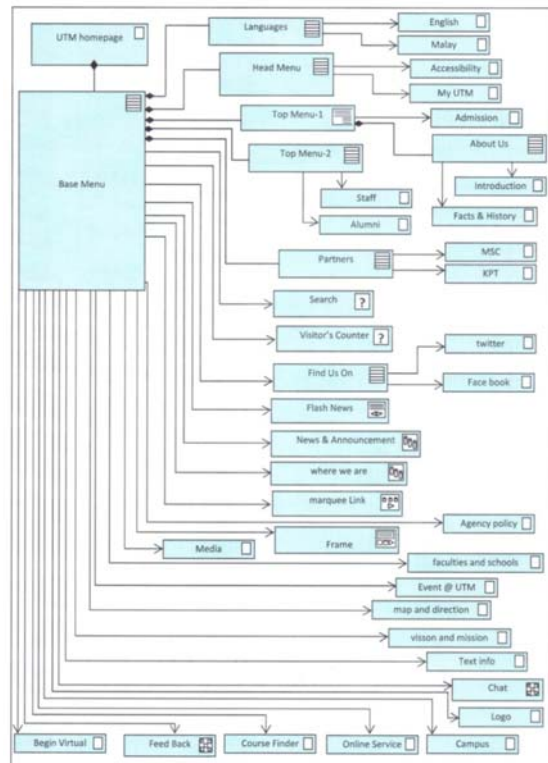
UTM homepage

Languages

English

Malay

Head Menu

Accessibility

My UTM

Top Menu-1

Admission

About Us

Top Menu-2

Introduction

Facts & History

Staff

Alumni

Base Menu

Partners

MSC

KPT

Search ?

Visitor's Counter ?

Find Us On

twitter

Face book

Flash News

News & Announcement

where we are

marquee Link

Agency policy

Media

Frame

faculties and schools

Event @ UTM

map and direction

visson and mission

Text info

Chat

Logo

Begin Virtual

Feed Back

Course Finder

Online Service

Campus